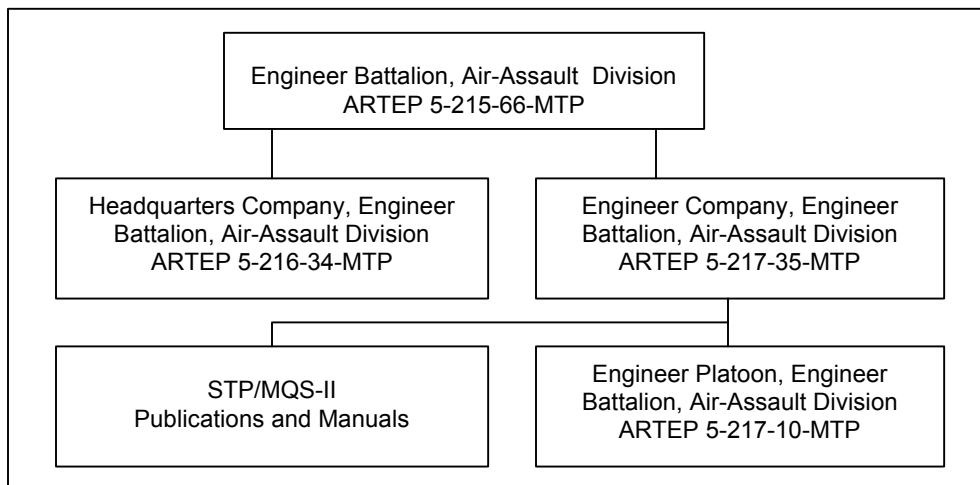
Engineer Battalion, Air-Assault Division
ARTEP 5-215-66-MTP

Headquarters Company, Engineer Battalion, Air-Assault Division
ARTEP 5-216-34-MTP

Engineer Company, Engineer Battalion, Air-Assault Division
ARTEP 5-217-35-MTP

STP/MQS-II
Publications and Manuals

Engineer Platoon, Engineer Battalion, Air-Assault Division
ARTEP 5-217-10-MTP